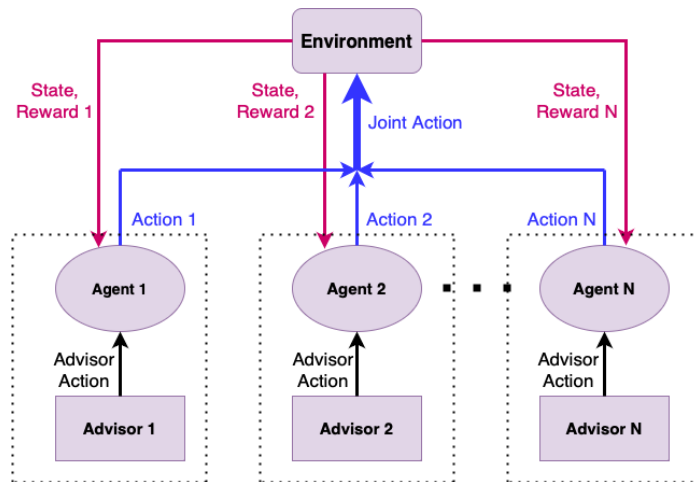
Environment

State, Reward 1

State, Reward 2

Joint Action

State, Reward N

Action 1

Action 2

Action N

Agent 1

Agent 2

Agent N

Advisor Action

Advisor Action

Advisor Action

Advisor 1

Advisor 2

Advisor N